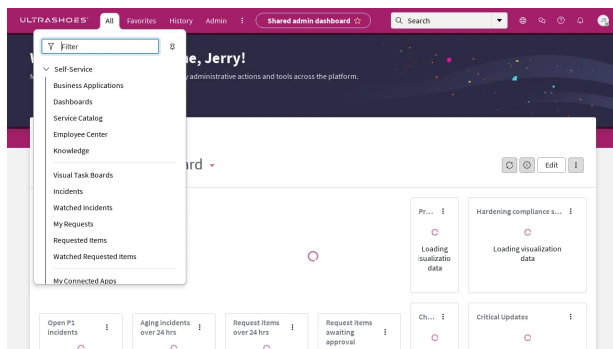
ULTRASHOES All Favorites History Admin ⋮ Shared admin dashboard ☆ Search

Filter

Self-Service
Business Applications
Dashboards
Service Catalog
Employee Center
Knowledge
Visual Task Boards
Incidents
Watched Incidents
My Requests
Requested Items
Watched Requested Items
My Connected Apps

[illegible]e, Jerry!
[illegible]y administrative actions and tools across the platform.

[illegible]rd

Edit

Pr...
Loading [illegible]isualizatio data

Hardening compliance s...
Loading visualization data

Open P1 incidents

Aging incidents over 24 hrs

Request items over 24 hrs

Request items awaiting approval

Ch...

Critical Updates